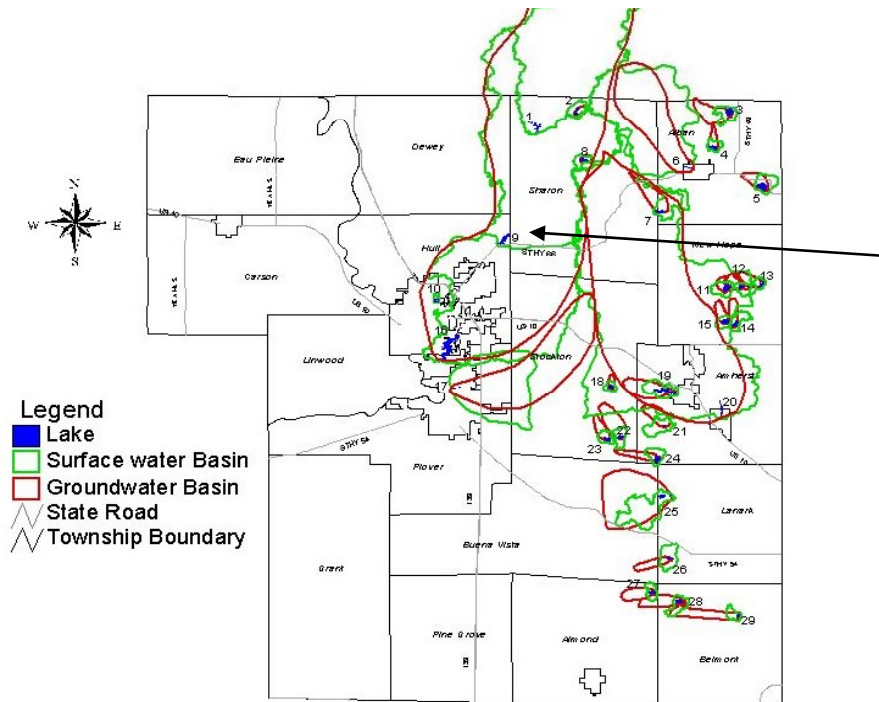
N
W
E
S

Eau Pleine
Dewey
Sharon
Alban
Carson
Hull
New Hope
Linwood
Stockton
Amherst
Plover
Lanark
Buena Vista
Grant
Pine Grove
Almond
Belmont

1 2 3 4 5 6 7 8 9 10 11 12 13 14 15 16 17 18 19 20 21 22 23 24 25 26 27 28 29

Legend
Lake
Surface water Basin
Groundwater Basin
State Road
Township Boundary